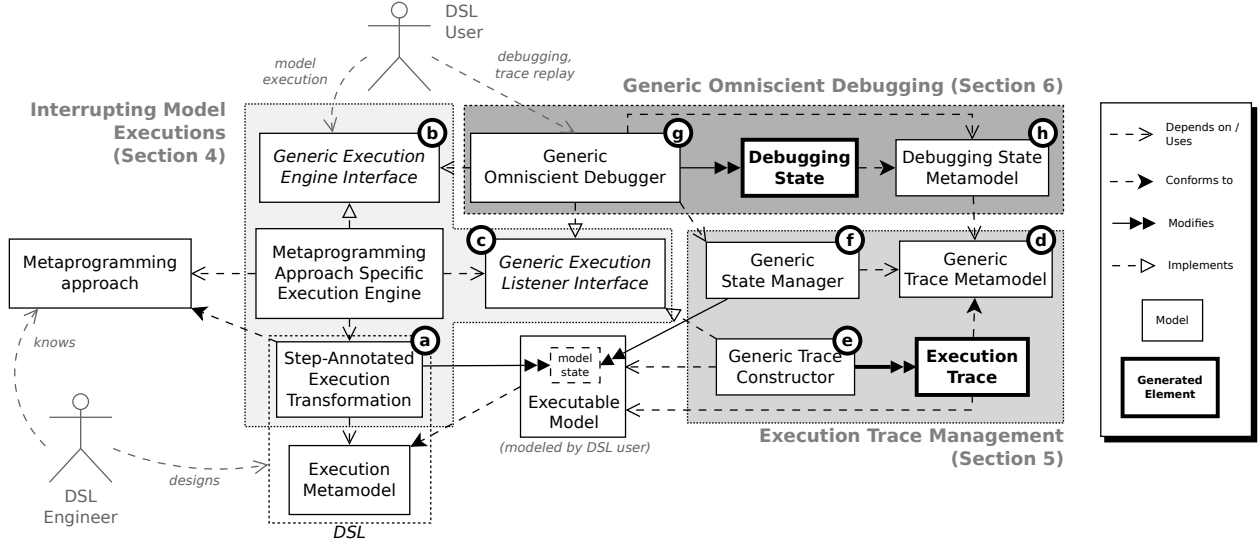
DSL User

model execution

debugging, trace replay

Generic Omniscient Debugging (Section 6)

Interrupting Model Executions (Section 4)

b
Generic Execution Engine Interface

g
Generic Omniscient Debugger

Debugging State

h
Debugging State Metamodel

Metaprogramming approach

Metaprogramming Approach Specific Execution Engine

c
Generic Execution Listener Interface

f
Generic State Manager

d
Generic Trace Metamodel

knows

a
Step-Annotated Execution Transformation

model state

Executable Model

e
Generic Trace Constructor

Execution Trace

(modeled by DSL user)

Execution Metamodel

DSL

DSL Engineer

designs

Execution Trace Management (Section 5)

Depends on / Uses

Conforms to

Modifies

Implements

Model

Generated Element